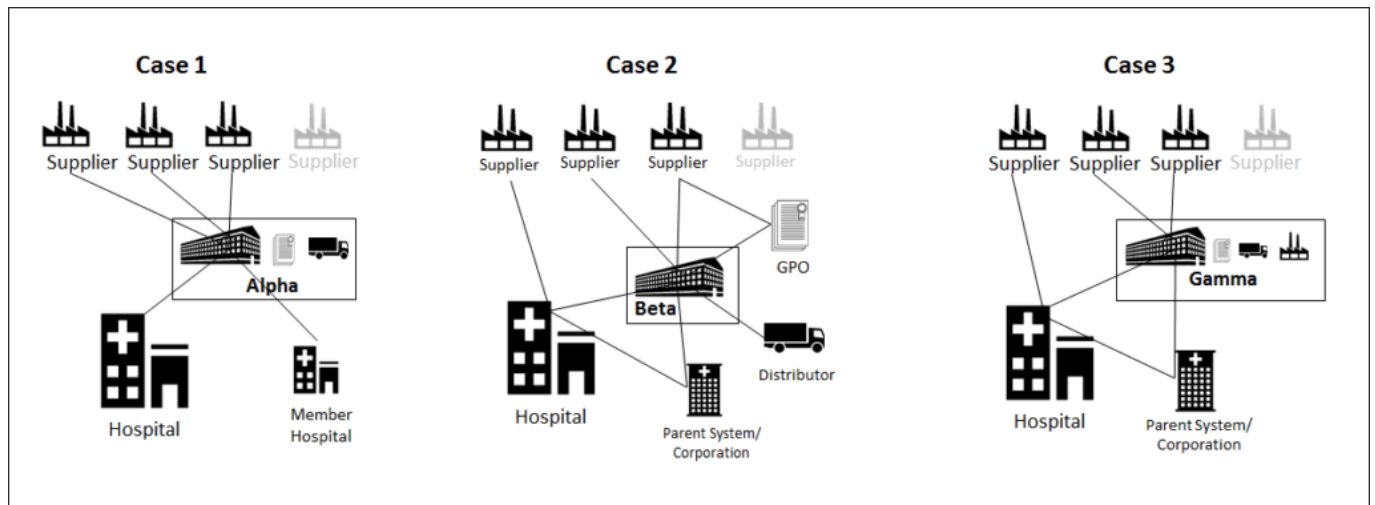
Case 1

Supplier Supplier Supplier Supplier

Alpha

Hospital

Member Hospital

Case 2

Supplier Supplier Supplier Supplier

GPO

Beta

Hospital

Distributor

Parent System/ Corporation

Case 3

Supplier Supplier Supplier Supplier

Gamma

Hospital

Parent System/ Corporation